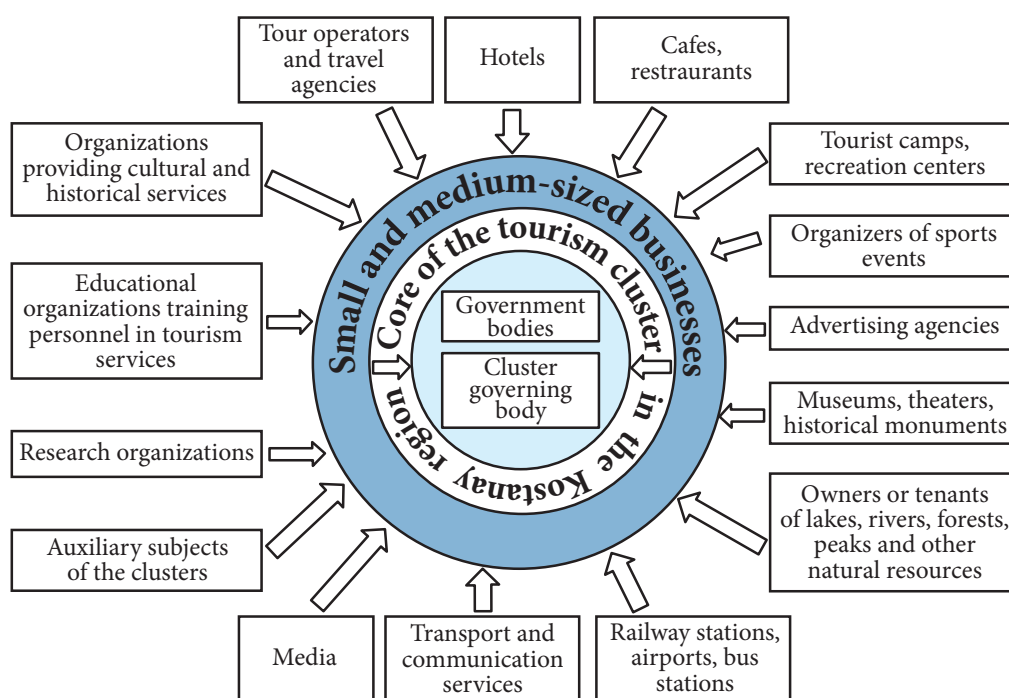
Tour operators and travel agencies

Hotels

Cafes, restraurants

Organizations providing cultural and historical services

Tourist camps, recreation centers

Organizers of sports events

Educational organizations training personnel in tourism services

Advertising agencies

Museums, theaters, historical monuments

Research organizations

Owners or tenants of lakes, rivers, forests, peaks and other natural resources

Auxiliary subjects of the clusters

Media

Transport and communication services

Railway stations, airports, bus stations

Small and medium-sized businesses in the Kostanay region

Core of the tourism cluster

Government bodies

Cluster governing body